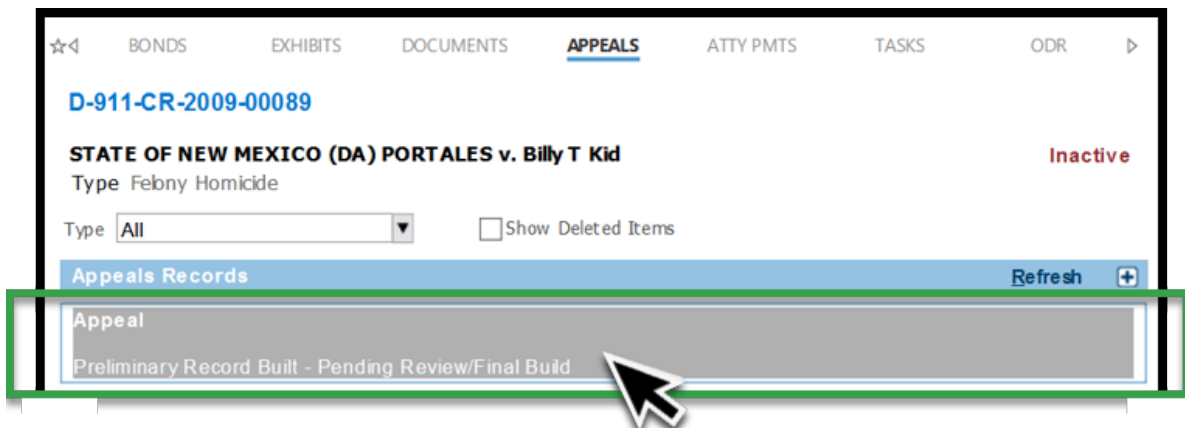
BONDS EXHIBITS DOCUMENTS APPEALS ATTY PMTS TASKS ODR

D-911-CR-2009-00089

STATE OF NEW MEXICO (DA) PORTALES v. Billy T Kid

Inactive

Type Felony Homicide

Type All

Show Deleted Items

Appeals Records

Refresh

Appeal

Preliminary Record Built - Pending Review/Final Build